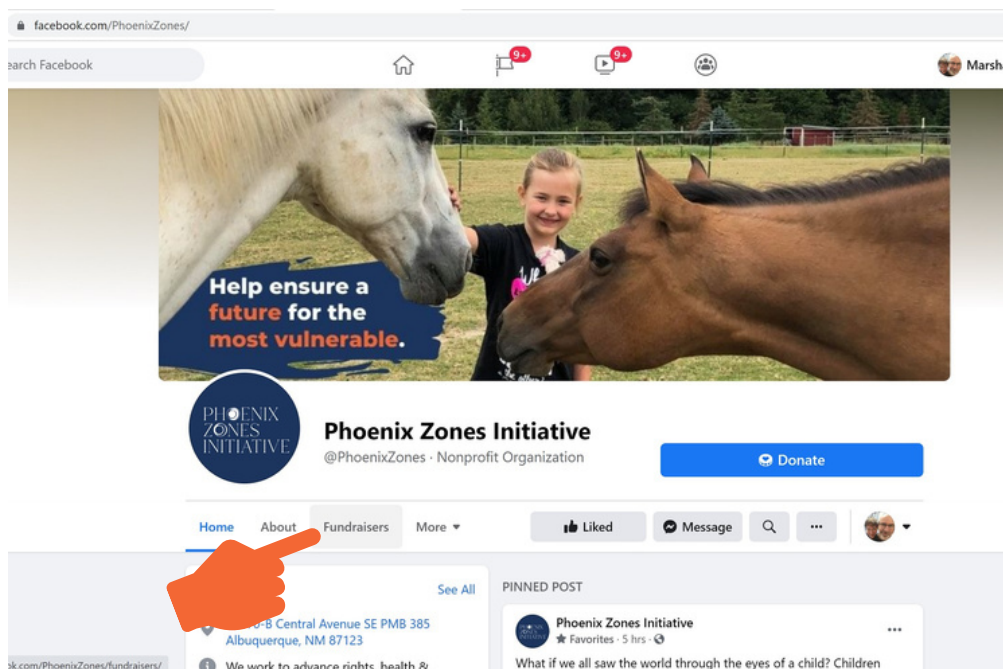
facebook.com/PhoenixZones/

earch Facebook

9+

9+

Marsh

Help ensure a future for the most vulnerable.

PHOENIX ZONES INITIATIVE

Phoenix Zones Initiative

@PhoenixZones · Nonprofit Organization

Donate

Home About Fundraisers More

Liked Message ···

See All

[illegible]-B Central Avenue SE PMB 385 Albuquerque, NM 87123

We work to advance rights, health &

PINNED POST

Phoenix Zones Initiative

Favorites · 5 hrs ·

What if we all saw the world through the eyes of a child? Children

ok.com/PhoenixZones/fundraisers/